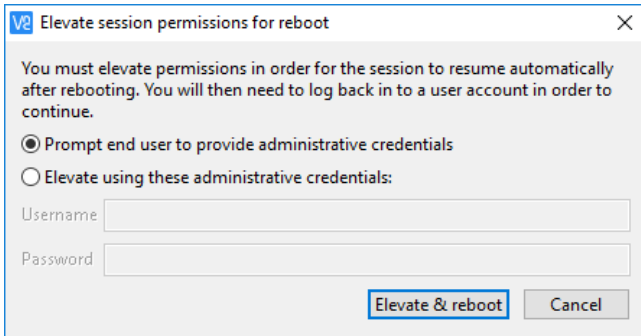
Elevate session permissions for reboot

You must elevate permissions in order for the session to resume automatically after rebooting. You will then need to log back in to a user account in order to continue.

Prompt end user to provide administrative credentials

Elevate using these administrative credentials:

Username

Password

Elevate & reboot

Cancel